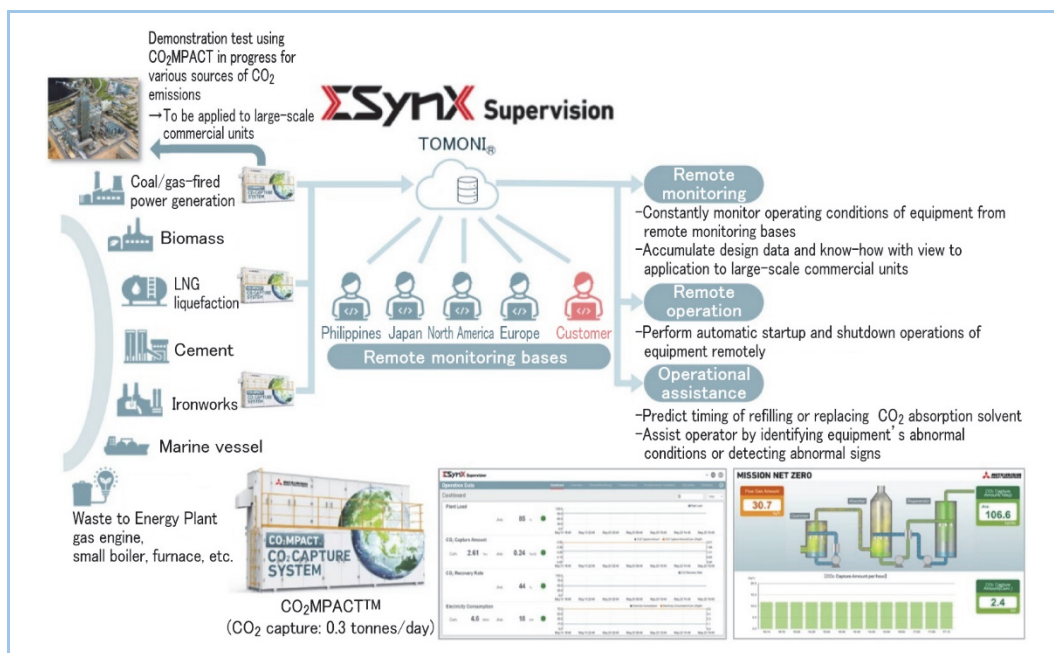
Demonstration test using CO$_2$MPACT in progress for various sources of CO$_2$ emissions
→To be applied to large-scale commercial units

ΣSynX Supervision

TOMONI®

Coal/gas-fired power generation

Biomass

LNG liquefaction

Cement

Ironworks

Marine vessel

Waste to Energy Plant gas engine, small boiler, furnace, etc.

Philippines Japan North America Europe Customer

Remote monitoring bases

Remote monitoring
-Constantly monitor operating conditions of equipment from remote monitoring bases
-Accumulate design data and know-how with view to application to large-scale commercial units

Remote operation
-Perform automatic startup and shutdown operations of equipment remotely

Operational assistance
-Predict timing of refilling or replacing CO$_2$ absorption solvent
-Assist operator by identifying equipment's abnormal conditions or detecting abnormal signs

CO$_2$MPACT. CO$_2$ CAPTURE SYSTEM

CO$_2$MPACT™
(CO$_2$ capture: 0.3 tonnes/day)

ΣSynX Supervision
Operation Data
Dashboard
Plant Load 85
CO$_2$ Capture Amount 2.61 0.24
CO$_2$ Recovery Rate 44
Electricity Consumption 4.6 18

MISSION NET ZERO
30.7
106.6
CO$_2$ Capture amount per hour
2.4